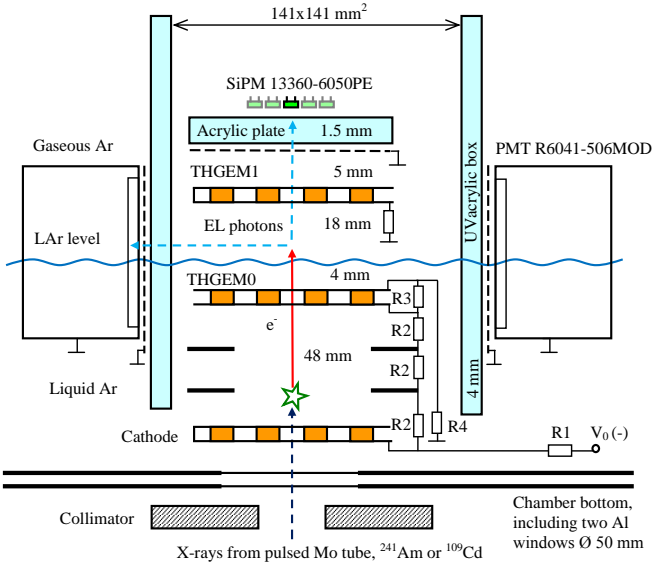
141x141 mm$^2$

SiPM 13360-6050PE

Acrylic plate 1.5 mm

Gaseous Ar

THGEM1 5 mm

PMT R6041-506MOD

EL photons 18 mm

UVacrylic box

LAr level

THGEM0 4 mm

R3

$e^-$

R2

48 mm

R2

4 mm

Liquid Ar

R2

R4

Cathode

R1 $V_0$ (-)

Collimator

Chamber bottom, including two Al windows Ø 50 mm

X-rays from pulsed Mo tube, $^{241}$Am or $^{109}$Cd